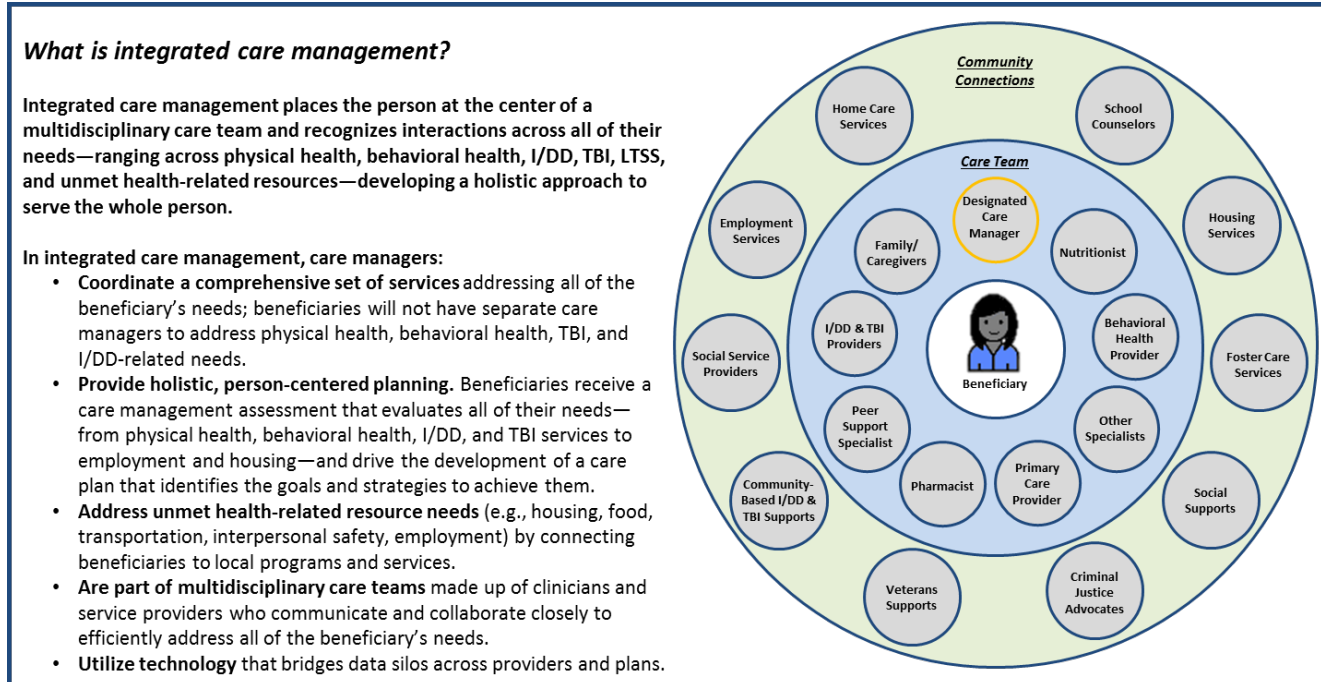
What is integrated care management?

Integrated care management places the person at the center of a multidisciplinary care team and recognizes interactions across all of their needs—ranging across physical health, behavioral health, I/DD, TBI, LTSS, and unmet health-related resources—developing a holistic approach to serve the whole person.

In integrated care management, care managers:

- Coordinate a comprehensive set of services addressing all of the beneficiary's needs; beneficiaries will not have separate care managers to address physical health, behavioral health, TBI, and I/DD-related needs.
- Provide holistic, person-centered planning. Beneficiaries receive a care management assessment that evaluates all of their needs—from physical health, behavioral health, I/DD, and TBI services to employment and housing—and drive the development of a care plan that identifies the goals and strategies to achieve them.
- Address unmet health-related resource needs (e.g., housing, food, transportation, interpersonal safety, employment) by connecting beneficiaries to local programs and services.
- Are part of multidisciplinary care teams made up of clinicians and service providers who communicate and collaborate closely to efficiently address all of the beneficiary's needs.
- Utilize technology that bridges data silos across providers and plans.

Community Connections

Home Care Services

School Counselors

Housing Services

Employment Services

Social Service Providers

Foster Care Services

Community-Based I/DD & TBI Supports

Social Supports

Veterans Supports

Criminal Justice Advocates

Care Team

Designated Care Manager

Family/ Caregivers

Nutritionist

I/DD & TBI Providers

Behavioral Health Provider

Beneficiary

Peer Support Specialist

Other Specialists

Pharmacist

Primary Care Provider